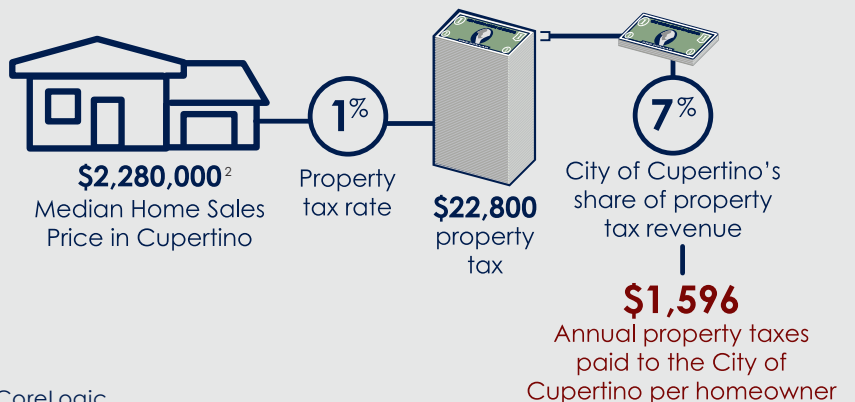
$2,280,000$^2$
Median Home Sales Price in Cupertino

1%
Property tax rate

$22,800
property tax

7%
City of Cupertino's share of property tax revenue

$1,596
Annual property taxes paid to the City of Cupertino per homeowner

CoreLogic